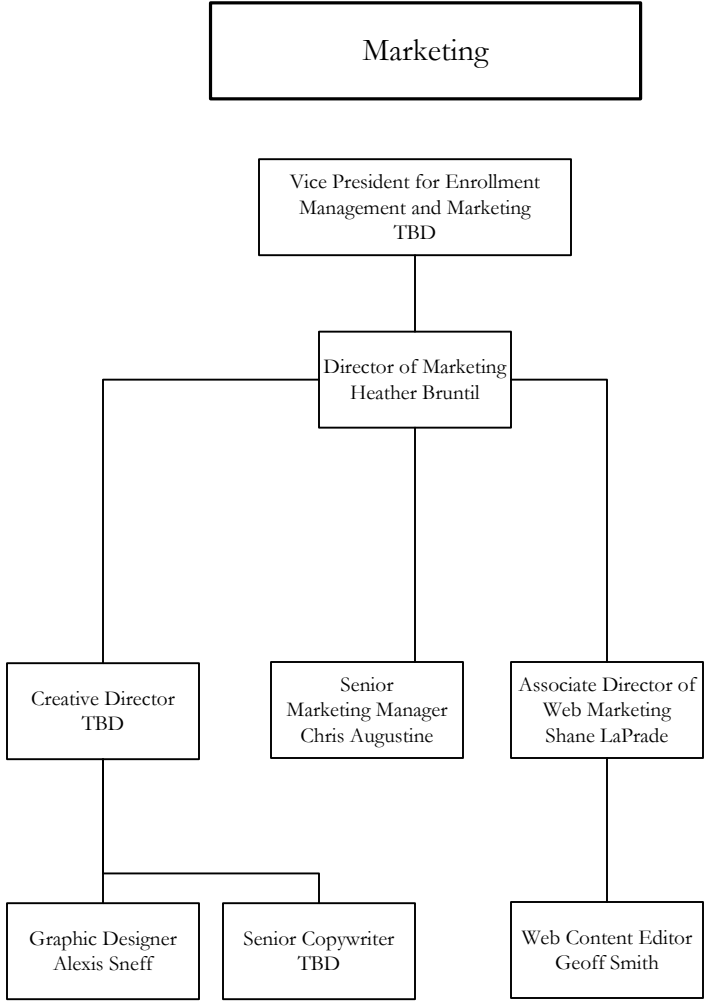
Marketing

Vice President for Enrollment Management and Marketing
TBD

Director of Marketing
Heather Bruntil

Creative Director
TBD

Senior
Marketing Manager
Chris Augustine

Associate Director of
Web Marketing
Shane LaPrade

Graphic Designer
Alexis Sneff

Senior Copywriter
TBD

Web Content Editor
Geoff Smith